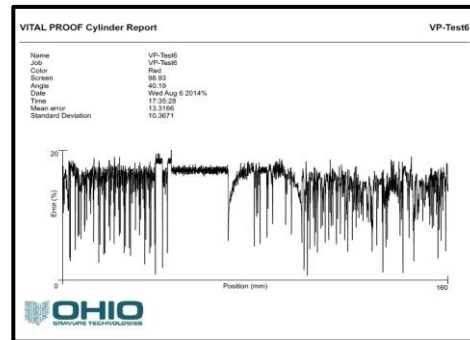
VITAL PROOF Cylinder Report

VP-Test6

| | |
|---|---|
| Name | VP-Test6 |
| Job | VP-Test6 |
| Color | Red |
| Screen | 98.93 |
| Angle | 40.19 |
| Date | Wed Aug 6 2014% |
| Time | 17:35:28 |
| Mean error | 13.3166 |
| Standard Deviation | 10.3671 |

20

Error (%)

0

Position (mm)

160

OHIO

GRAVURE TECHNOLOGIES